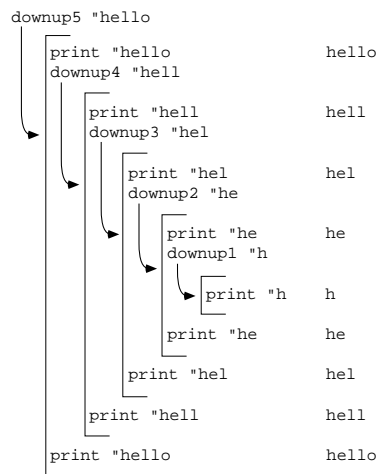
downup5 "hello

print "hello hello
downup4 "hell

print "hell hell
downup3 "hel

print "hel hel
downup2 "he

print "he he
downup1 "h

print "h h

print "he he

print "hel hel

print "hell hell

print "hello hello